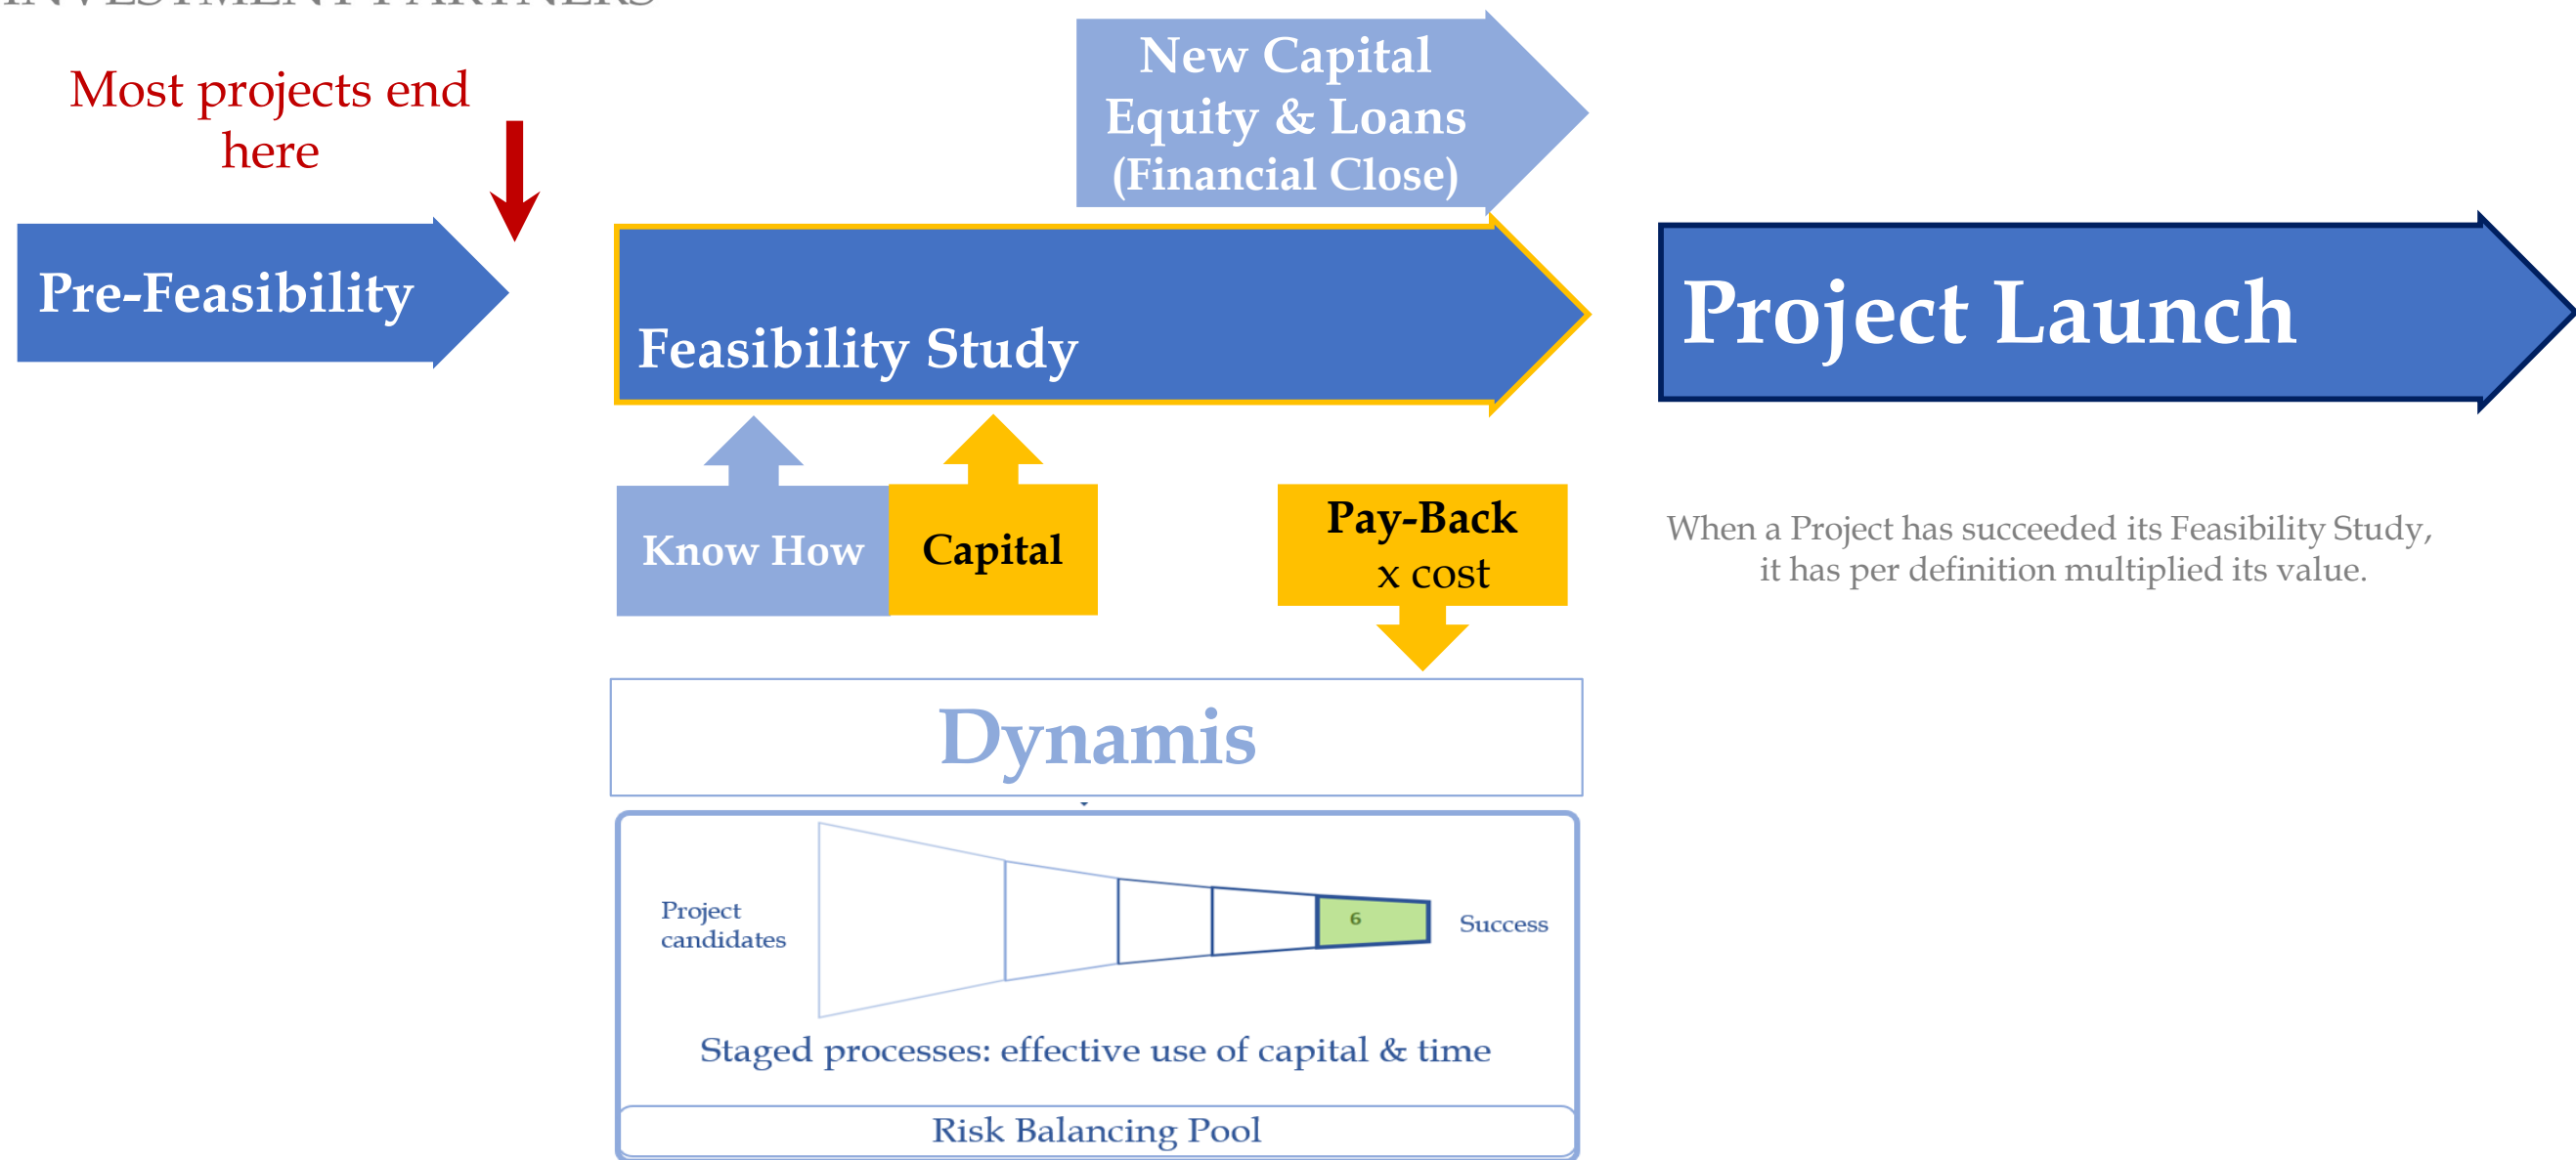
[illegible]

Most projects end here

Pre-Feasibility

New Capital
Equity & Loans
(Financial Close)

Feasibility Study

Project Launch

Know How

Capital

Pay-Back
x cost

When a Project has succeeded its Feasibility Study, it has per definition multiplied its value.

Dynamis

Project candidates

6

Success

Staged processes: effective use of capital & time

Risk Balancing Pool